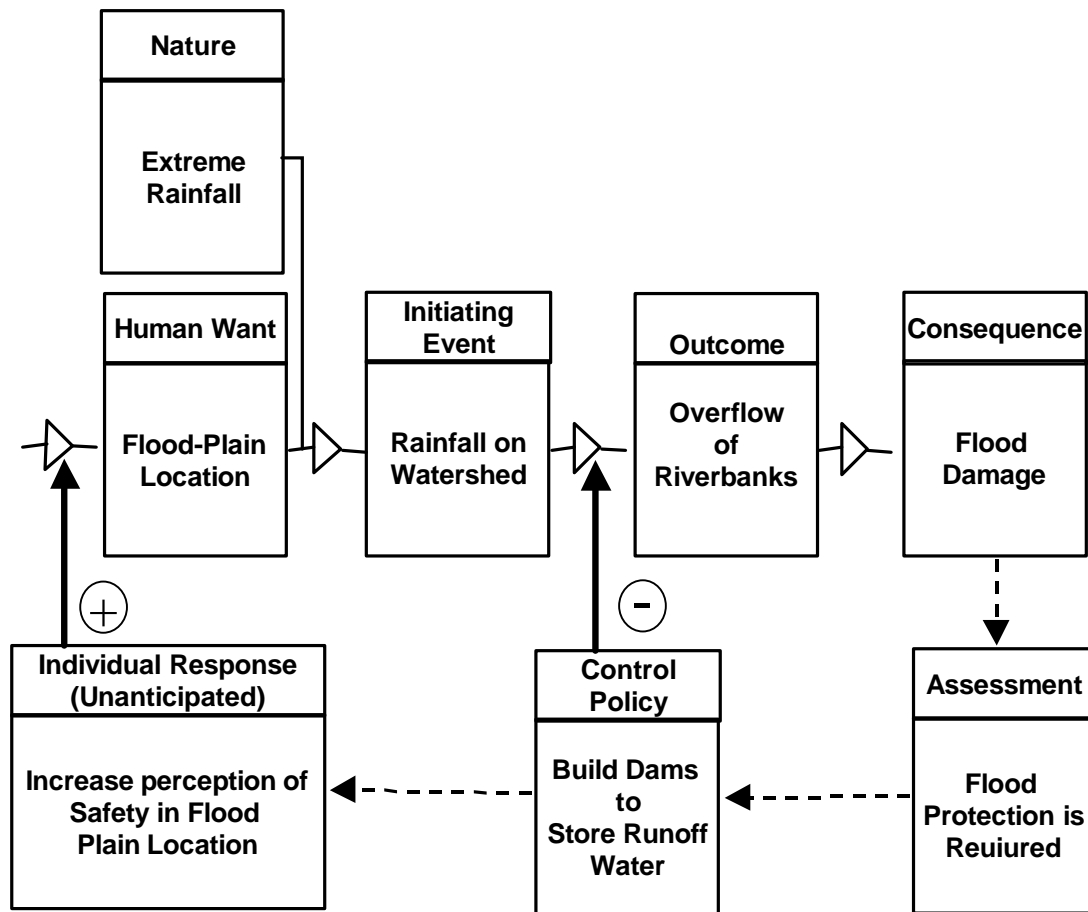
Nature

Extreme Rainfall

Human Want

Flood-Plain Location

Initiating Event

Rainfall on Watershed

Outcome

Overflow of Riverbanks

Consequence

Flood Damage

$+$

Individual Response (Unanticipated)

Increase perception of Safety in Flood Plain Location

$-$

Control Policy

Build Dams to Store Runoff Water

Assessment

Flood Protection is Reuiured